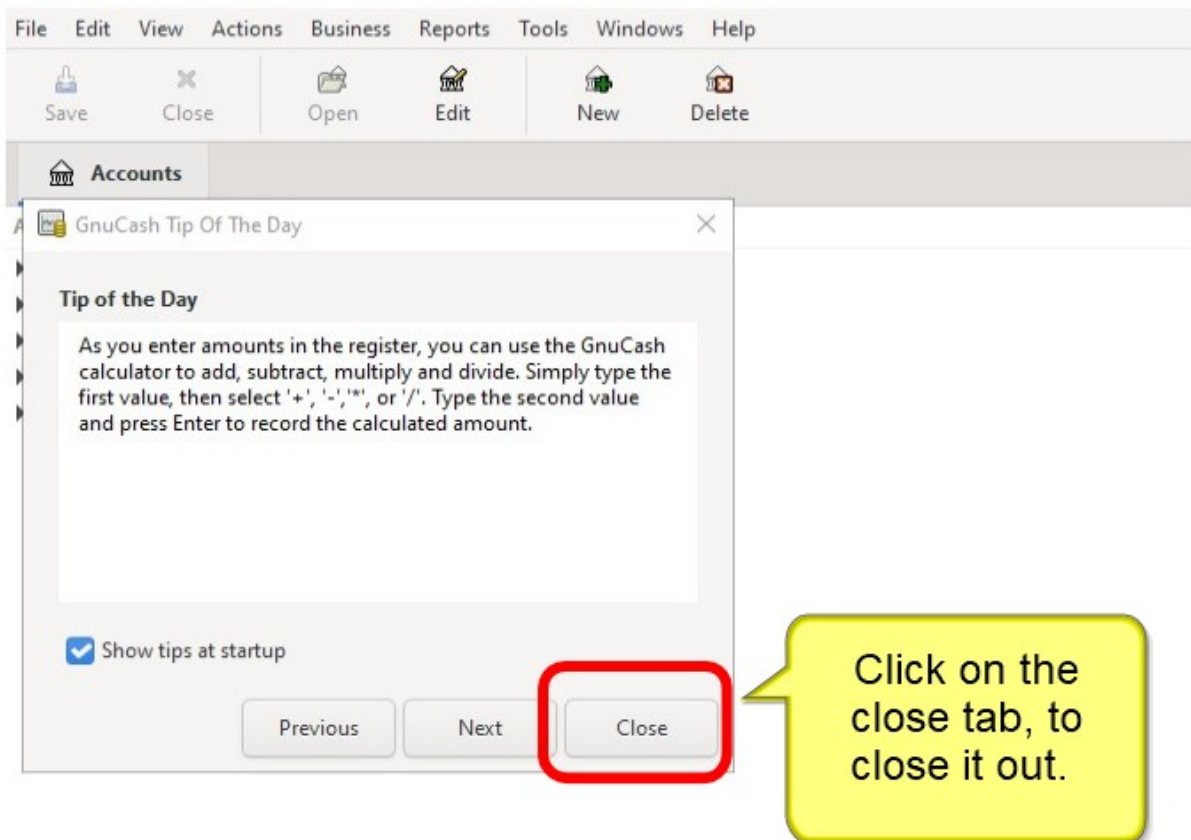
File Edit View Actions Business Reports Tools Windows Help

Save Close Open Edit New Delete

Accounts

A

GnuCash Tip Of The Day

Tip of the Day

As you enter amounts in the register, you can use the GnuCash calculator to add, subtract, multiply and divide. Simply type the first value, then select '+', '-','*', or '/'. Type the second value and press Enter to record the calculated amount.

Show tips at startup

Previous Next Close

Click on the close tab, to close it out.